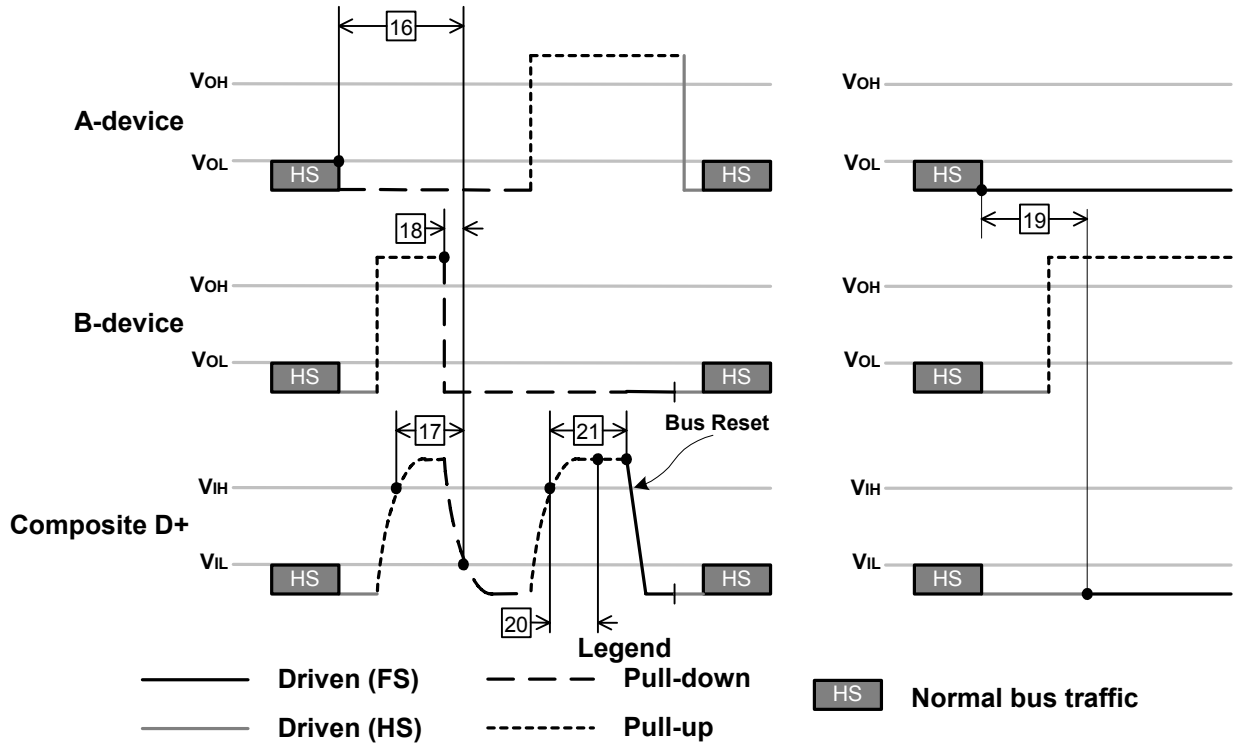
16

$V_{OH}$

A-device

$V_{OL}$

HS

HS

18

$V_{OH}$

B-device

$V_{OL}$

HS

HS

17

21

Bus Reset

$V_{IH}$

Composite D+

$V_{IL}$

HS

HS

20

$V_{OH}$

$V_{OL}$

HS

19

$V_{OH}$

$V_{OL}$

HS

$V_{IH}$

$V_{IL}$

HS

Legend

Driven (FS)

Pull-down

Driven (HS)

Pull-up

HS

Normal bus traffic